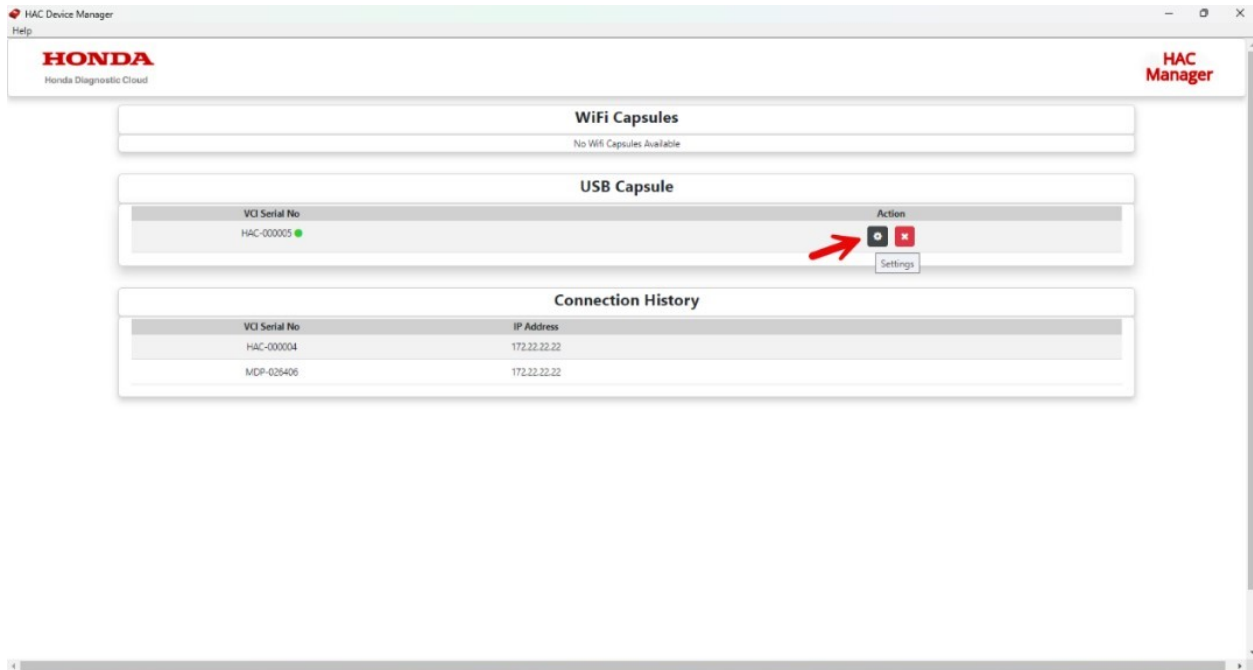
HAC Device Manager
Help

HONDA
Honda Diagnostic Cloud

HAC Manager

WiFi Capsules
No Wifi Capsules Available

USB Capsule

| VCI Serial No | Action |
|---|---|
| HAC-000005 | |

Settings

Connection History

| VCI Serial No | IP Address |
|---|---|
| HAC-000004 | 172.22.22.22 |
| MDP-026406 | 172.22.22.22 |